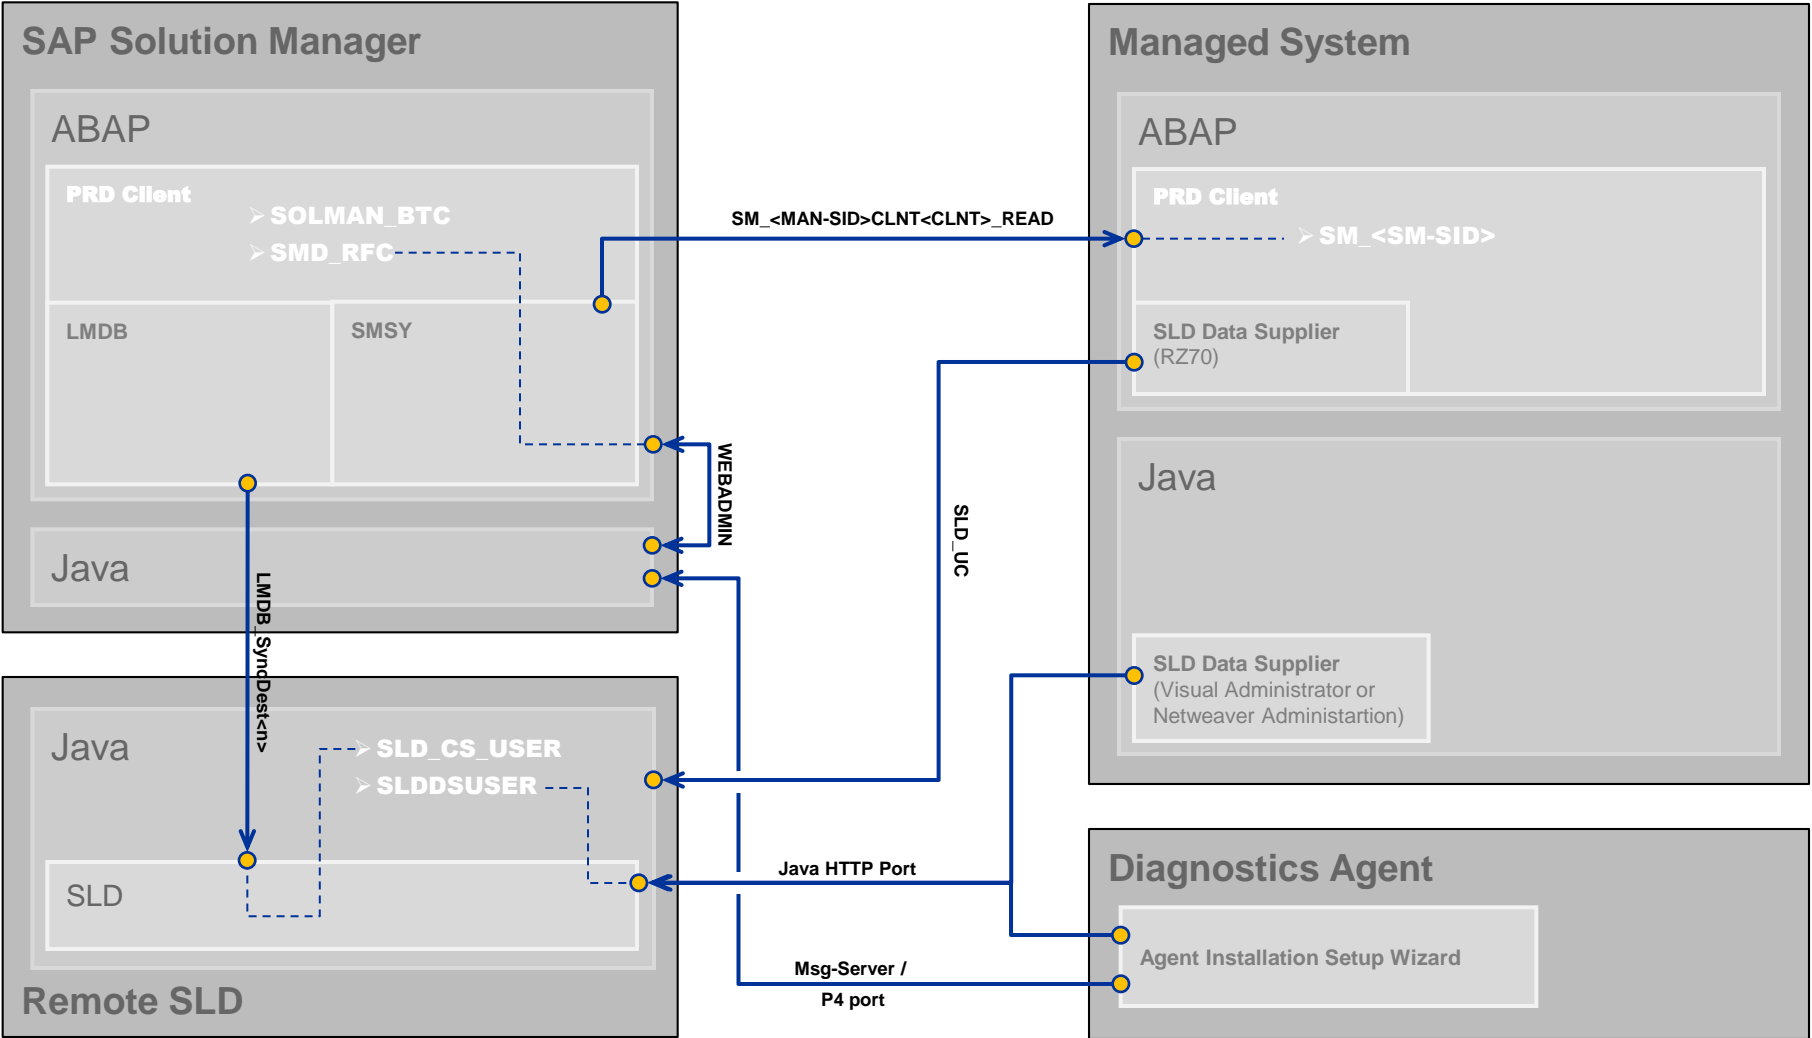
SAP Solution Manager

ABAP

PRD Client

SOLMAN_BTC
SMD_RFC

LMDB

SMSY

Java

SM_<MAN-SID>CLNT<CLNT>_READ

WEBADMIN

LMDB_SyncDest<n>

SLD_UC

Managed System

ABAP

PRD Client

SM_<SM-SID>

SLD Data Supplier
(RZ70)

Java

SLD Data Supplier
(Visual Administrator or Netweaver Administartion)

Java

SLD_CS_USER
SLDDSUSER

SLD

Remote SLD

Java HTTP Port

Msg-Server /
P4 port

Diagnostics Agent

Agent Installation Setup Wizard